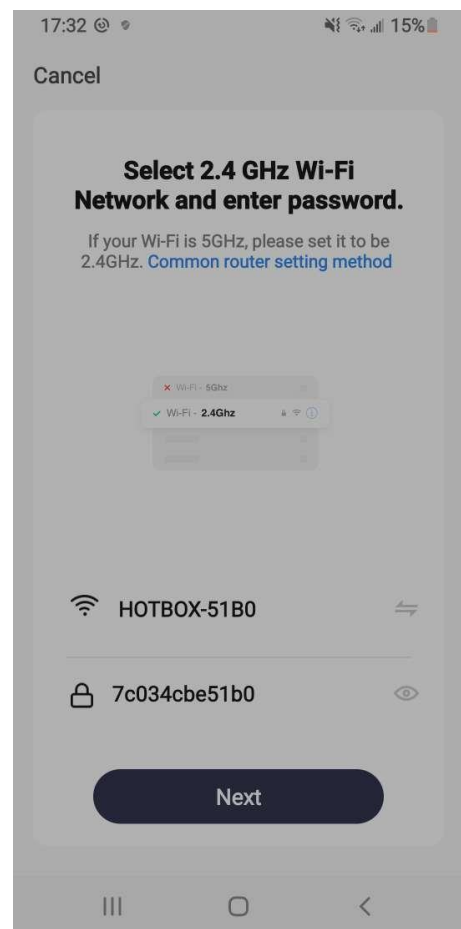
17:32 15%

Cancel

Select 2.4 GHz Wi-Fi Network and enter password.

If your Wi-Fi is 5GHz, please set it to be 2.4GHz. Common router setting method

Wi-Fi - 5Ghz

Wi-Fi - 2.4Ghz

HOTBOX-51B0

7c034cbe51b0

Next